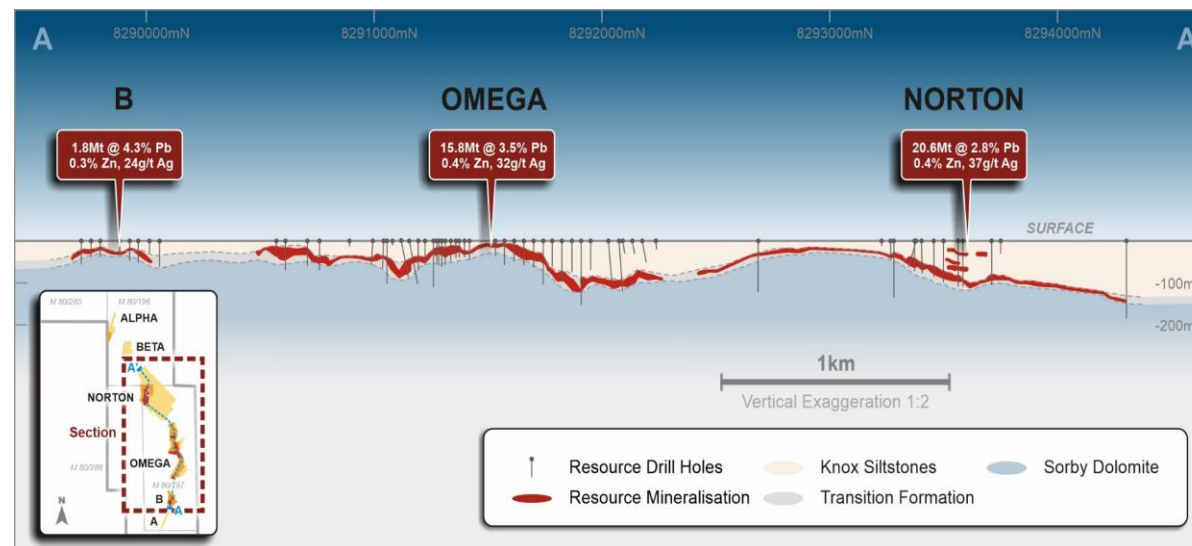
A

8290000mN 8291000mN 8292000mN 8293000mN 8294000mN

A

B

OMEGA

NORTON

1.8Mt @ 4.3% Pb
0.3% Zn, 24g/t Ag

15.8Mt @ 3.5% Pb
0.4% Zn, 32g/t Ag

20.6Mt @ 2.8% Pb
0.4% Zn, 37g/t Ag

SURFACE

-100m

-200m

1km

Vertical Exaggeration 1:2

M 80/285

M 80/196

ALPHA

BETA

A'

NORTON

Section

M 80/286

OMEGA

M 80/297

B

A

A

N

Resource Drill Holes

Resource Mineralisation

Knox Siltstones

Transition Formation

Sorby Dolomite